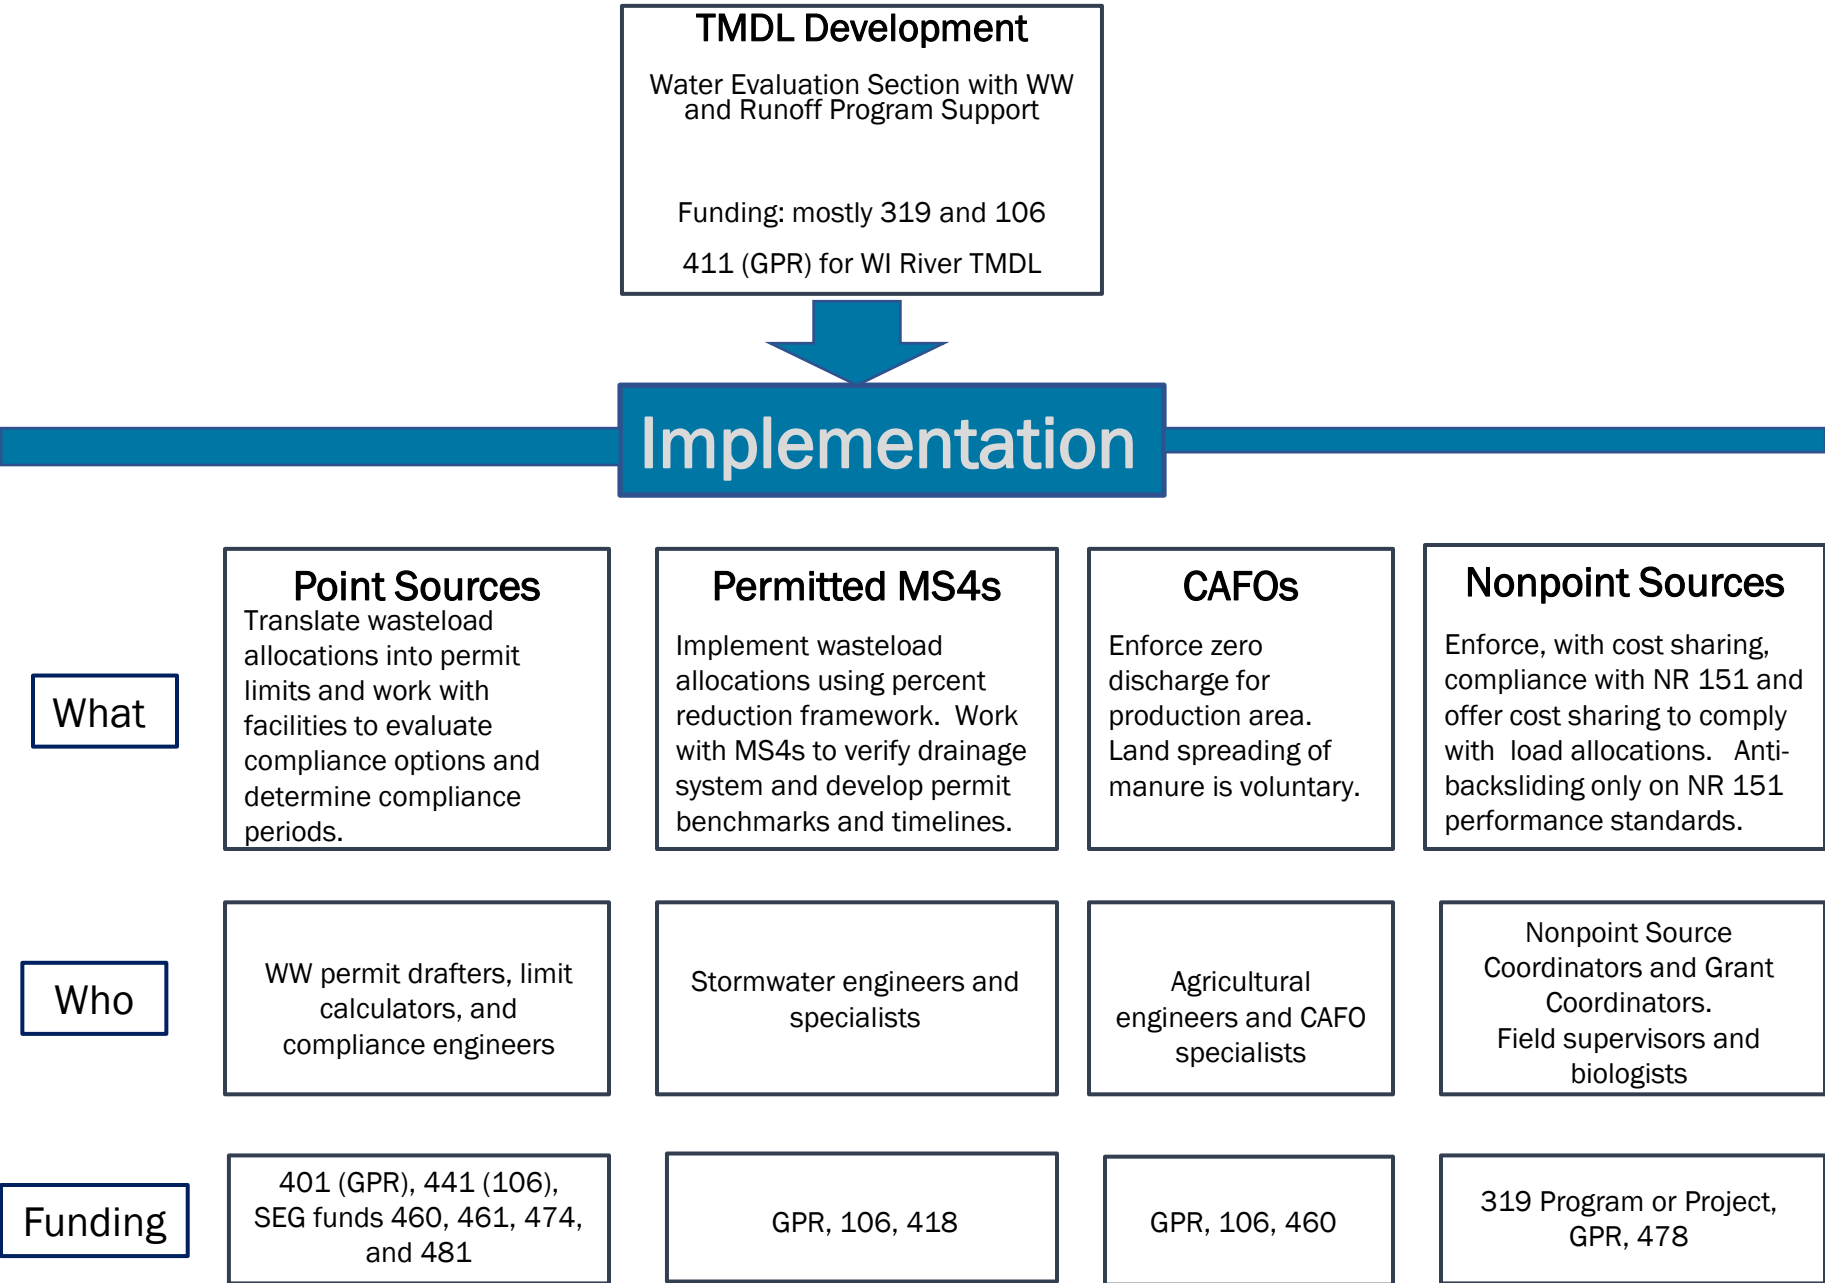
TMDL Development

Water Evaluation Section with WW and Runoff Program Support

Funding: mostly 319 and 106

411 (GPR) for WI River TMDL

Implementation

What

Point Sources
Translate wasteload allocations into permit limits and work with facilities to evaluate compliance options and determine compliance periods.

Permitted MS4s
Implement wasteload allocations using percent reduction framework. Work with MS4s to verify drainage system and develop permit benchmarks and timelines.

CAFOs
Enforce zero discharge for production area. Land spreading of manure is voluntary.

Nonpoint Sources
Enforce, with cost sharing, compliance with NR 151 and offer cost sharing to comply with load allocations. Anti-backsliding only on NR 151 performance standards.

Who

WW permit drafters, limit calculators, and compliance engineers

Stormwater engineers and specialists

Agricultural engineers and CAFO specialists

Nonpoint Source Coordinators and Grant Coordinators.
Field supervisors and biologists

Funding

401 (GPR), 441 (106), SEG funds 460, 461, 474, and 481

GPR, 106, 418

GPR, 106, 460

319 Program or Project, GPR, 478